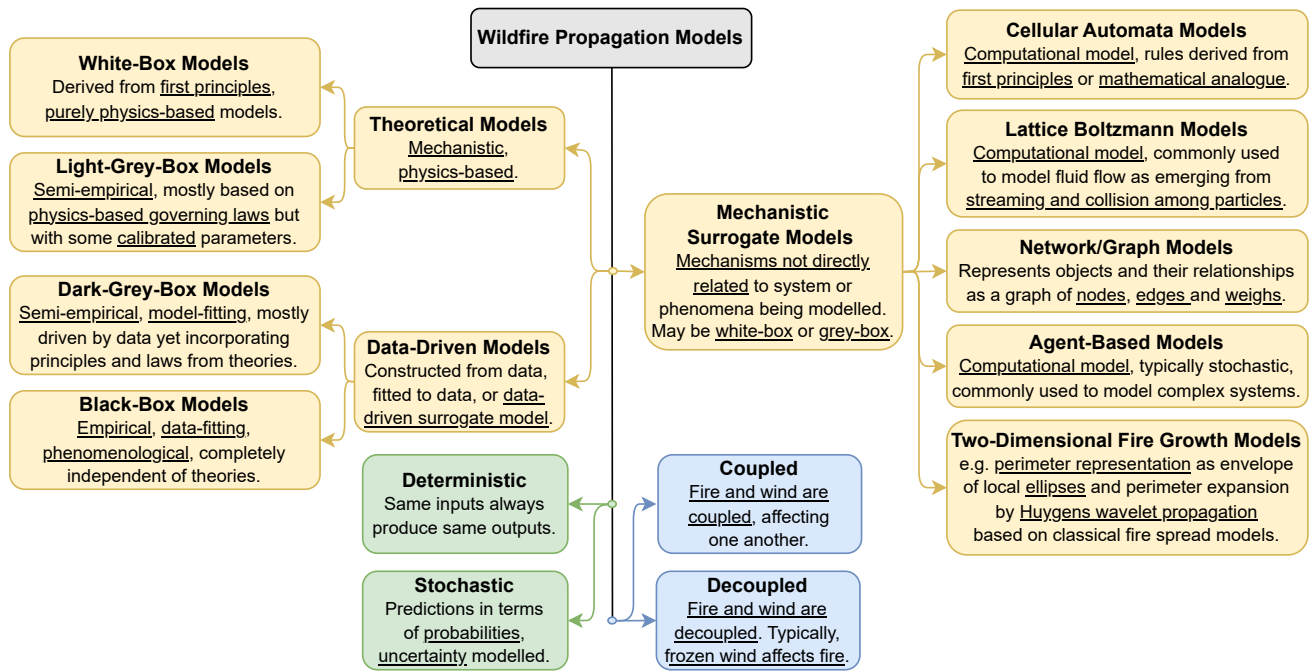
Wildfire Propagation Models

White-Box Models
Derived from first principles, purely physics-based models.

Light-Grey-Box Models
Semi-empirical, mostly based on physics-based governing laws but with some calibrated parameters.

Dark-Grey-Box Models
Semi-empirical, model-fitting, mostly driven by data yet incorporating principles and laws from theories.

Black-Box Models
Empirical, data-fitting, phenomenological, completely independent of theories.

Theoretical Models
Mechanistic, physics-based.

Data-Driven Models
Constructed from data, fitted to data, or data-driven surrogate model.

Mechanistic Surrogate Models
Mechanisms not directly related to system or phenomena being modelled. May be white-box or grey-box.

Cellular Automata Models
Computational model, rules derived from first principles or mathematical analogue.

Lattice Boltzmann Models
Computational model, commonly used to model fluid flow as emerging from streaming and collision among particles.

Network/Graph Models
Represents objects and their relationships as a graph of nodes, edges and weighs.

Agent-Based Models
Computational model, typically stochastic, commonly used to model complex systems.

Two-Dimensional Fire Growth Models
e.g. perimeter representation as envelope of local ellipses and perimeter expansion by Huygens wavelet propagation based on classical fire spread models.

Deterministic
Same inputs always produce same outputs.

Stochastic
Predictions in terms of probabilities, uncertainty modelled.

Coupled
Fire and wind are coupled, affecting one another.

Decoupled
Fire and wind are decoupled. Typically, frozen wind affects fire.